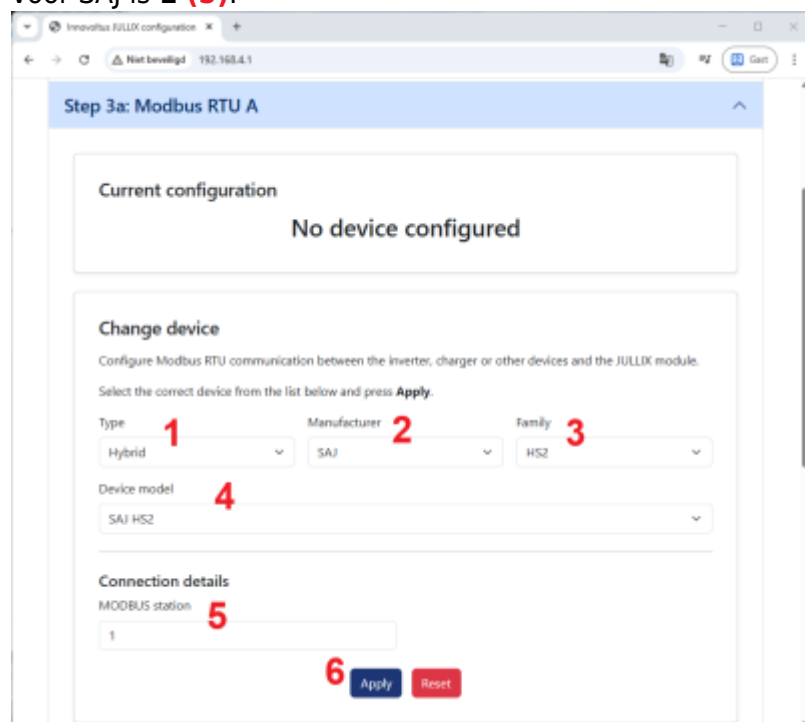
voor SAJ is 1 (5).

Innovoltus JULLIX configuration ×
+

Niet beveiligd 192.168.4.1

Gast

Step 3a: Modbus RTU A

Current configuration

No device configured

Change device

Configure Modbus RTU communication between the inverter, charger or other devices and the JULLIX module.

Select the correct device from the list below and press **Apply**.

Type 1
Hybrid

Manufacturer 2
SAJ

Family 3
HS2

Device model 4
SAJ HS2

Connection details

MODBUS station 5
1

6 Apply Reset